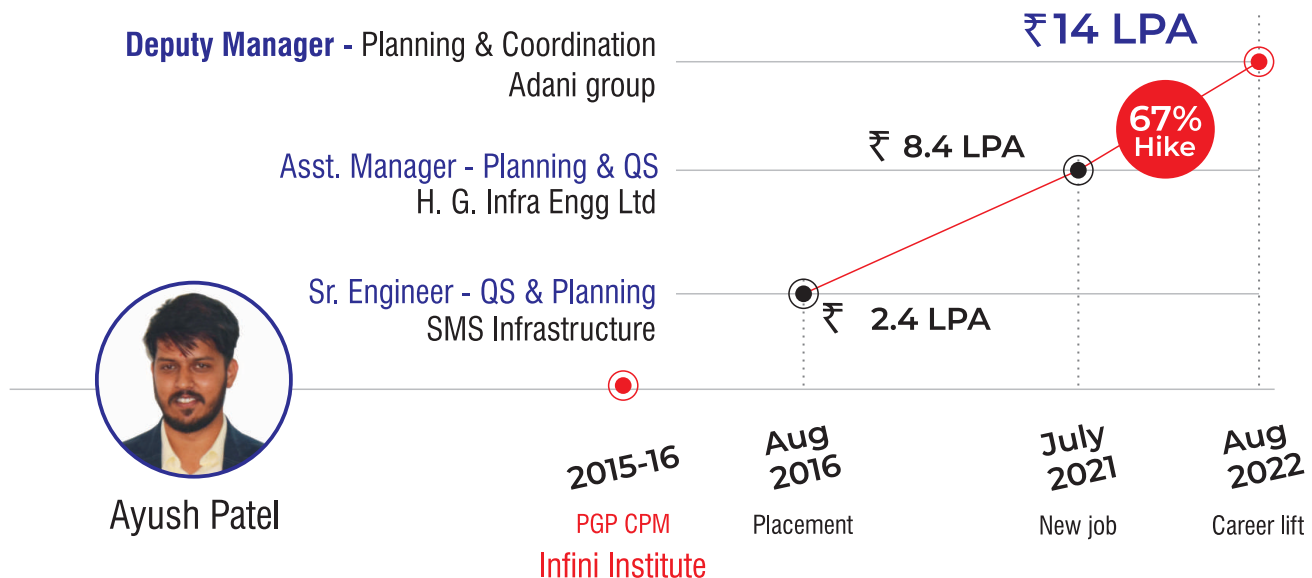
Deputy Manager - Planning & Coordination
Adani group

₹14 LPA

67% Hike

Asst. Manager - Planning & QS
H. G. Infra Engg Ltd

₹ 8.4 LPA

Sr. Engineer - QS & Planning
SMS Infrastructure

₹ 2.4 LPA

Ayush Patel

2015-16
PGP CPM
Infini Institute

Aug 2016
Placement

July 2021
New job

Aug 2022
Career lift